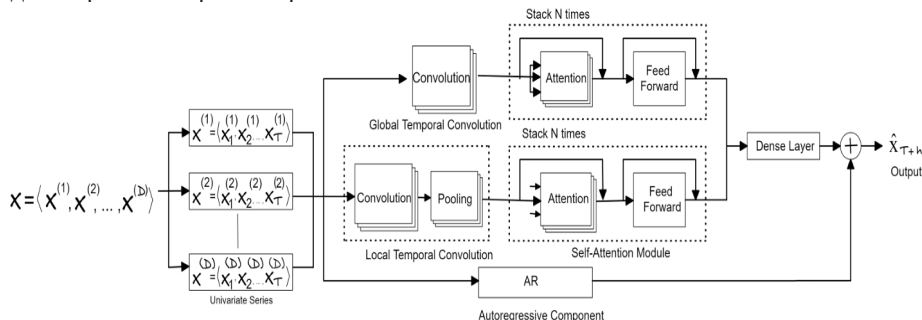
Stack N times

Convolution

Attention

Feed Forward

Global Temporal Convolution

Stack N times

$X = \langle X^{(1)}, X^{(2)}, ..., X^{(D)} \rangle$

$X^{(1)} = \langle X_1^{(1)}, X_2^{(1)} ... X_T^{(1)} \rangle$

$X^{(2)} = \langle X_1^{(2)}, X_2^{(2)} ... X_T^{(2)} \rangle$

$X^{(D)} = \langle X_1^{(D)}, X_2^{(D)} ... X_T^{(D)} \rangle$

Univariate Series

Convolution

Pooling

Attention

Feed Forward

Dense Layer

$\hat{X}_{T+h}$

Output

Local Temporal Convolution

Self-Attention Module

AR

Autoregressive Component